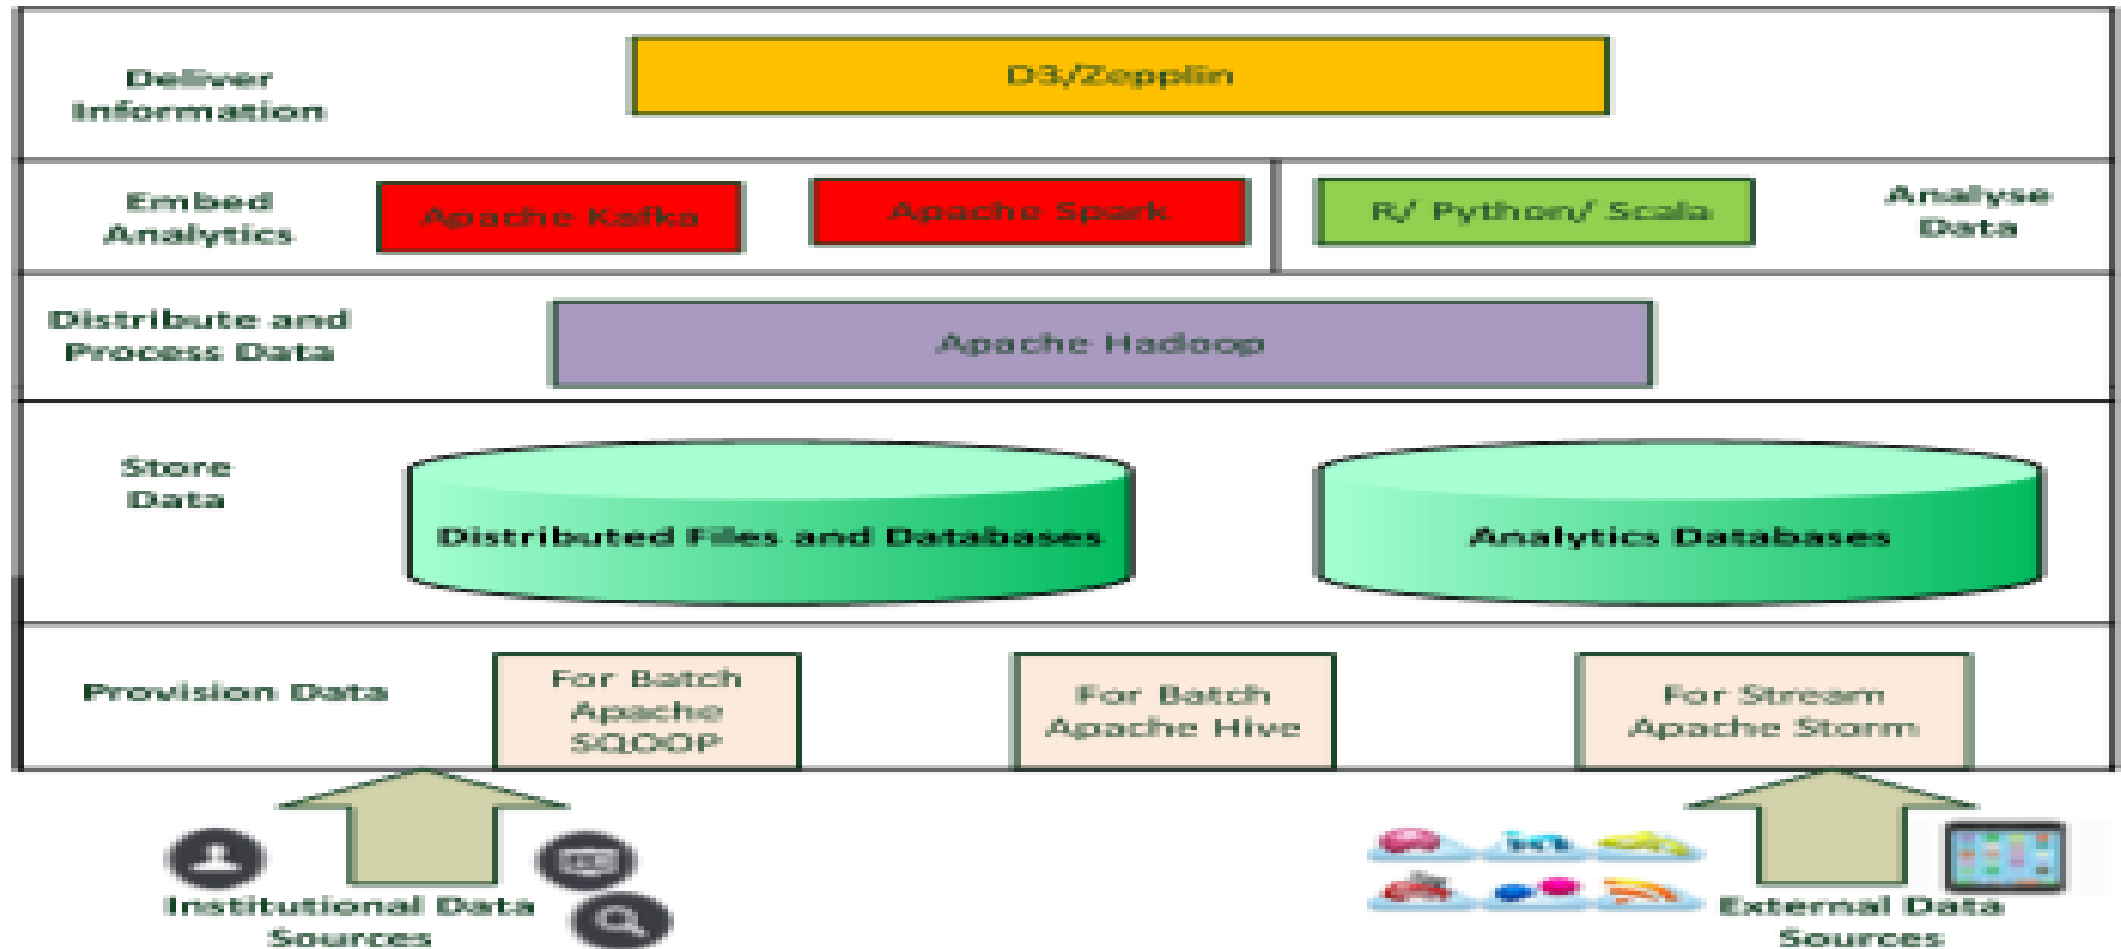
Deliver Information

D3/Zepplin

Embed Analytics

Apache Kafka

Apache Spark

R/ Python/ Scala

Analyse Data

Distribute and Process Data

Apache Hadoop

Store Data

Distributed Files and Databases

Analytics Databases

Provision Data

For Batch Apache SQOOP

For Batch Apache Hive

For Stream Apache Storm

Institutional Data Sources

External Data Sources